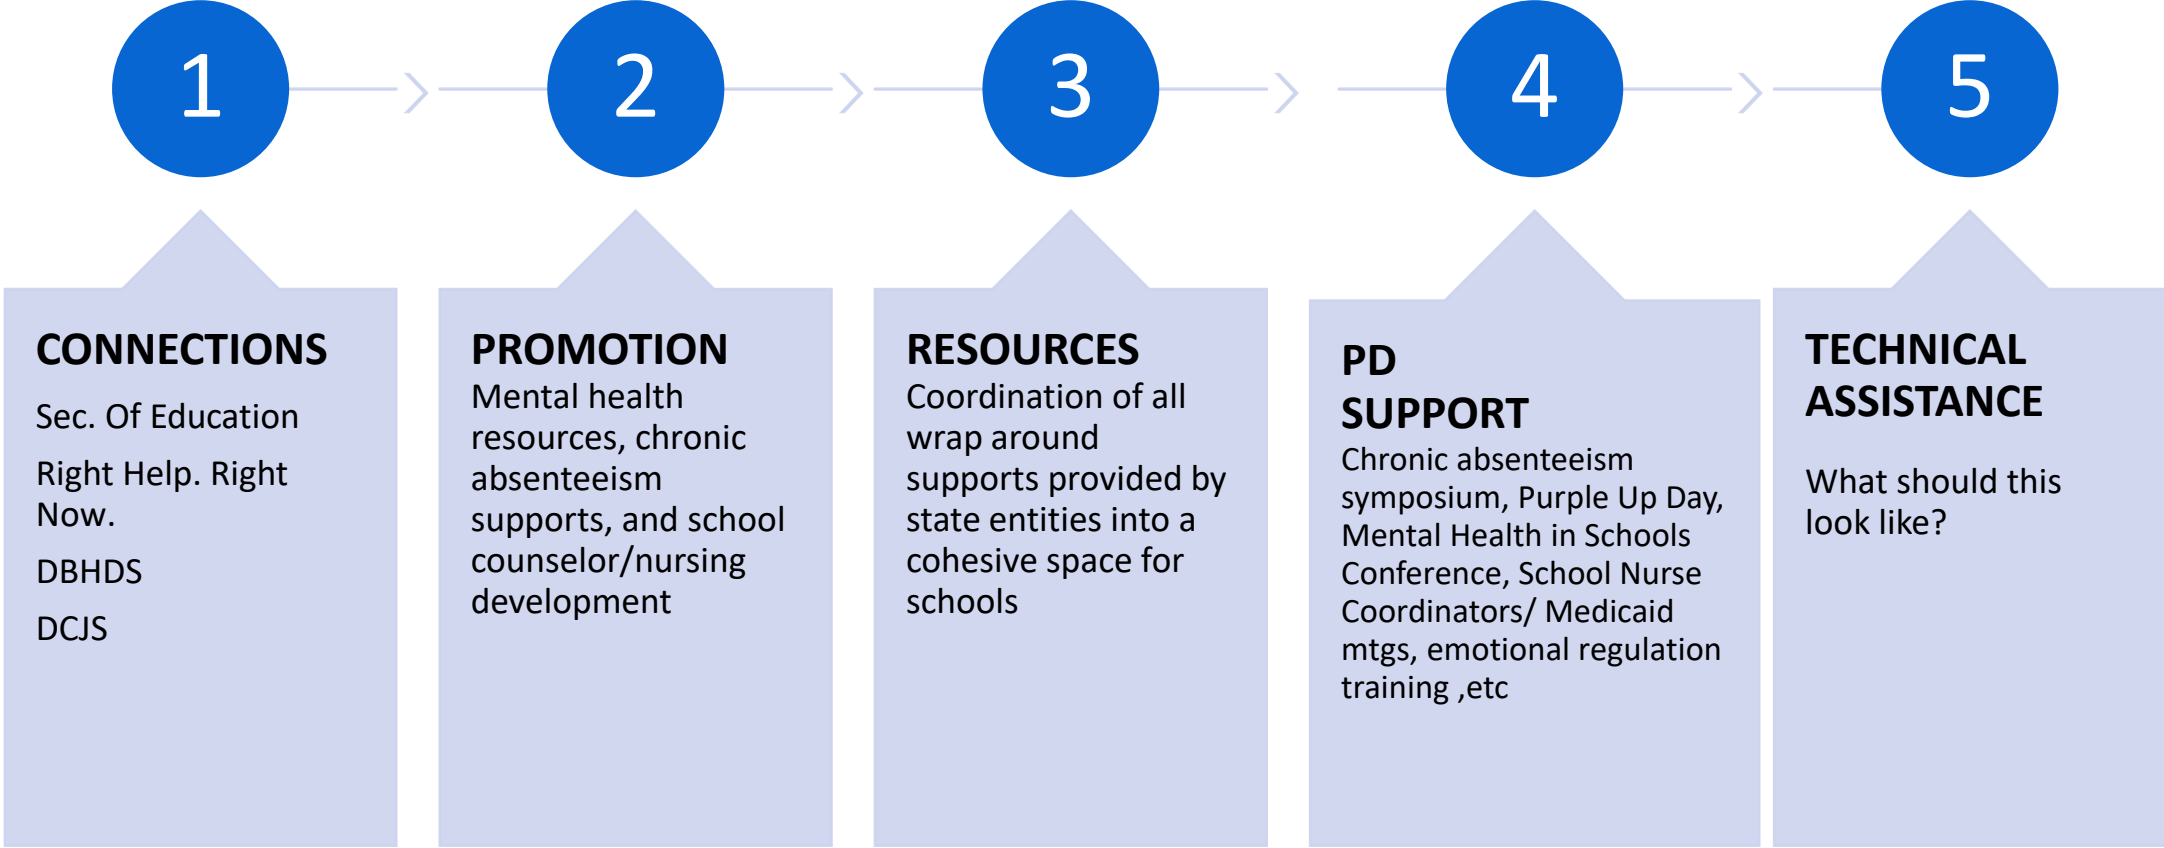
1

2

3

4

5

CONNECTIONS

Sec. Of Education

Right Help. Right Now.

DBHDS

DCJS

PROMOTION

Mental health resources, chronic absenteeism supports, and school counselor/nursing development

RESOURCES

Coordination of all wrap around supports provided by state entities into a cohesive space for schools

PD SUPPORT

Chronic absenteeism symposium, Purple Up Day, Mental Health in Schools Conference, School Nurse Coordinators/ Medicaid mtgs, emotional regulation training ,etc

TECHNICAL ASSISTANCE

What should this look like?